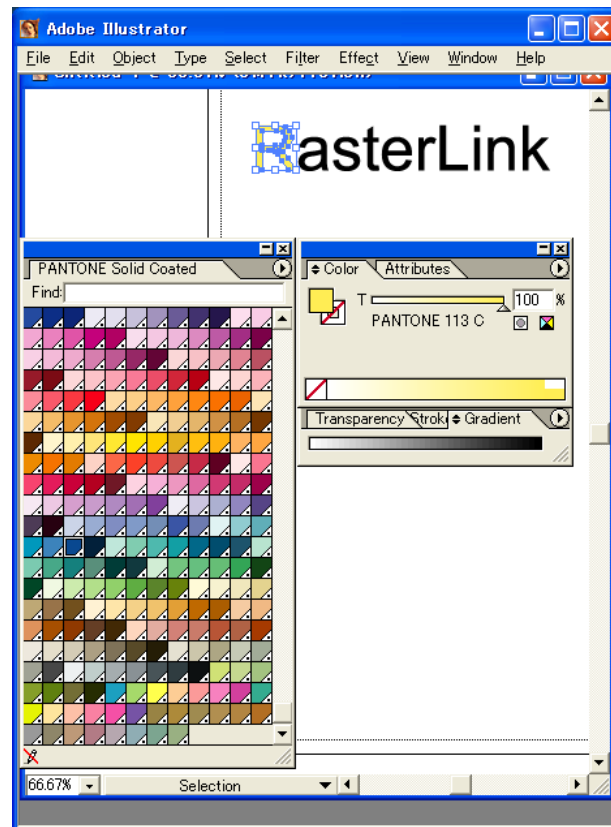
Adobe Illustrator

File Edit Object Type Select Filter Effect View Window Help

RasterLink

PANTONE Solid Coated

Find:

Color Attributes

T

100 %

PANTONE 113 C

Transparency Stroke Gradient

66.67%

Selection